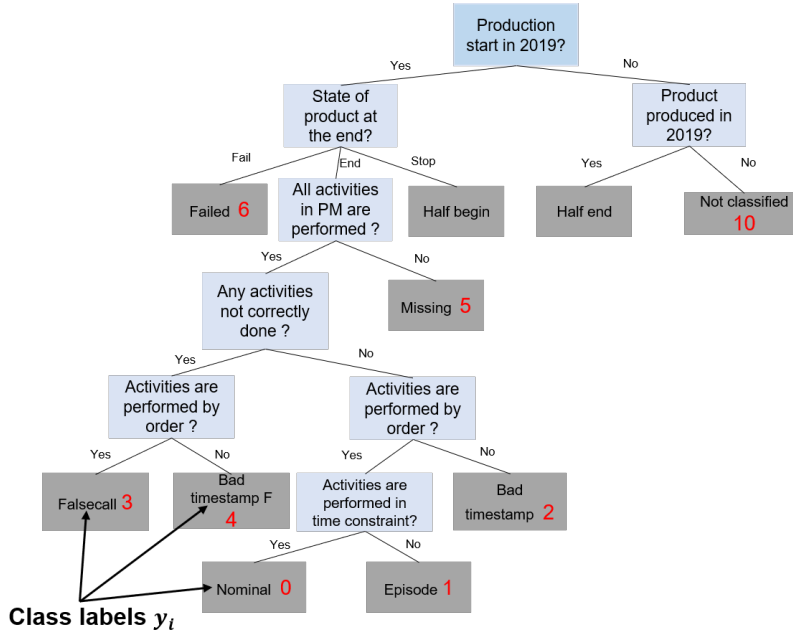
Production start in 2019?

Yes

No

State of product at the end?

Product produced in 2019?

Fail

End

Stop

Yes

No

Failed 6

All activities in PM are performed ?

Half begin

Half end

Not classified 10

Yes

No

Any activities not correctly done ?

Missing 5

Yes

No

Activities are performed by order ?

Activities are performed by order ?

Yes

No

Yes

No

Falsecall 3

Bad timestamp F 4

Activities are performed in time constraint?

Bad timestamp 2

Yes

No

Nominal 0

Episode 1

Class labels $y_i$